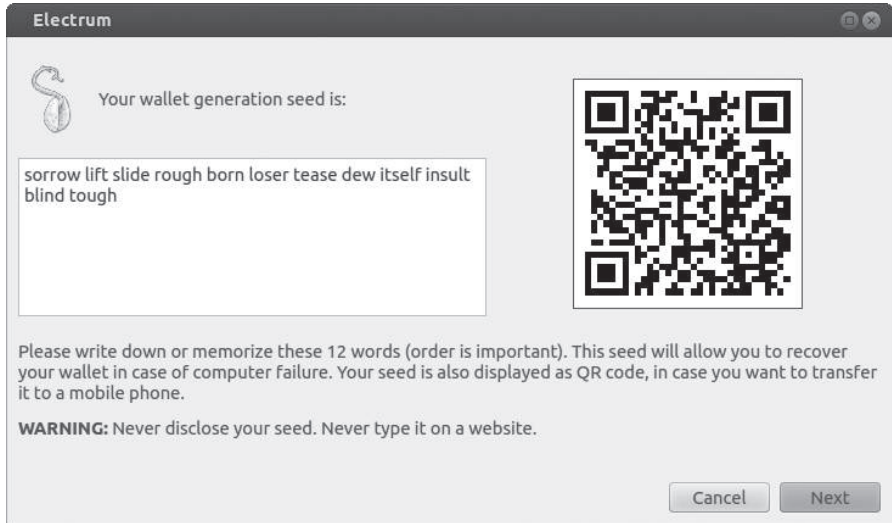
Electrum

Your wallet generation seed is:

sorrow lift slide rough born loser tease dew itself insult blind tough

Please write down or memorize these 12 words (order is important). This seed will allow you to recover your wallet in case of computer failure. Your seed is also displayed as QR code, in case you want to transfer it to a mobile phone.

**WARNING:** Never disclose your seed. Never type it on a website.

Cancel Next